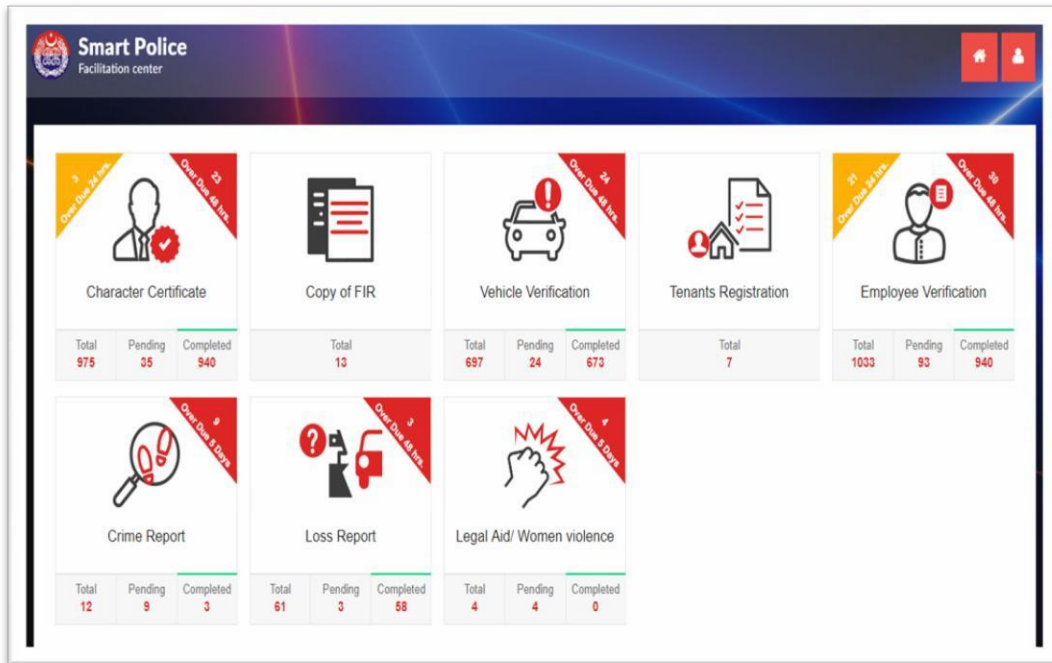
Smart Police
Facilitation center

3 Over Due 24 hrs.
23 Over Due 48 hrs.
Character Certificate
Total 975
Pending 35
Completed 940

Copy of FIR
Total 13

24 Over Due 48 hrs.
Vehicle Verification
Total 697
Pending 24
Completed 673

Tenants Registration
Total 7

21 Over Due 24 hrs.
30 Over Due 48 hrs.
Employee Verification
Total 1033
Pending 93
Completed 940

9 Over Due 5 Days
Crime Report
Total 12
Pending 9
Completed 3

3 Over Due 48 hrs.
Loss Report
Total 61
Pending 3
Completed 58

4 Over Due 5 Days
Legal Aid/ Women violence
Total 4
Pending 4
Completed 0